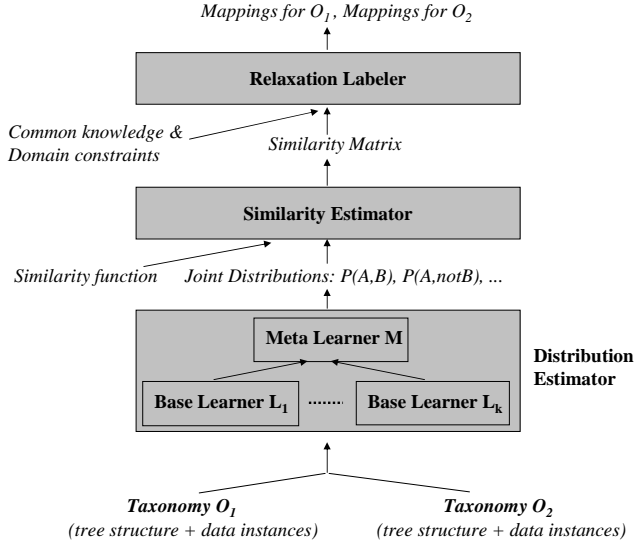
Mappings for $O_1$, Mappings for $O_2$

Relaxation Labeler

Common knowledge & Domain constraints

Similarity Matrix

Similarity Estimator

Similarity function

Joint Distributions: P(A,B), P(A,notB), ...

Meta Learner M

Base Learner $L_1$ ...... Base Learner $L_k$

Distribution Estimator

Taxonomy $O_1$
(tree structure + data instances)

Taxonomy $O_2$
(tree structure + data instances)